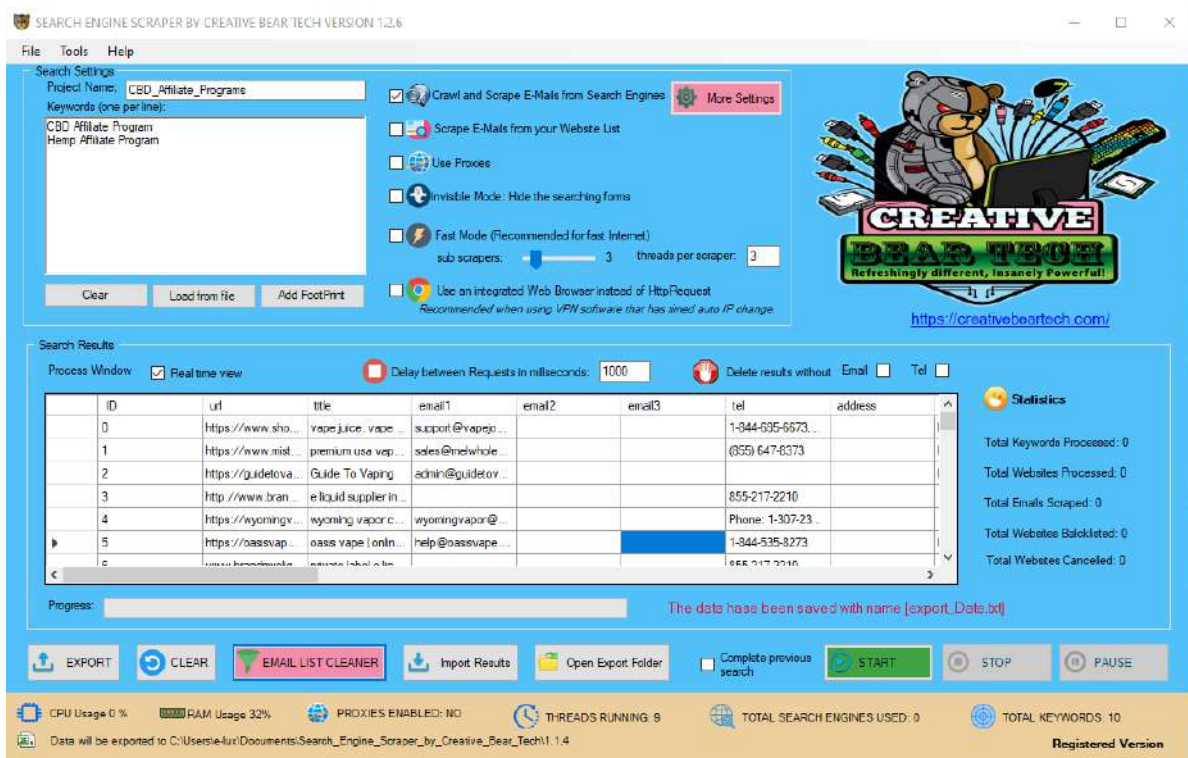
SEARCH ENGINE SCRAPER BY CREATIVE BEAR TECH VERSION 1.2.6

File Tools Help

Search Settings
Project Name: CBD_Affiliate_Programs
Keywords (one per line):
CBD Affiliate Program
Hemp Affiliate Program

Clear Load from file Add FootPrint

Crawl and Scrape E-Mails from Search Engines More Settings
Scrape E-Mails from your Website List
Use Proxies
Invisible Mode: Hide the searching forms
Fast Mode (Recommended for fast Internet)
sub scrapers: 3 threads per scraper: 3
Use an integrated Web Browser instead of HttpRequest
Recommended when using VPN software that has timed auto IP change

CREATIVE BEAR TECH
Refreshingly different, Insanely Powerful!
https://creativebeartech.com/

Search Results
Process Window Real time view Delay between Requests in milliseconds: 1000 Delete results without Email Tel

| | ID | url | title | email1 | email2 | email3 | tel | address |
|---|---|---|---|---|---|---|---|---|
| | 0 | https://www.sho... | vape juice. vape ... | support@vapejo... | | | 1-844-635-6673... | |
| | 1 | https://www.mist... | premium usa vap... | sales@melwhole... | | | (855) 647-8373 | |
| | 2 | https://guidetova... | Guide To Vaping | admin@guidetov... | | | | |
| | 3 | http://www.bran... | e liquid supplier in... | | | | 855-217-2210 | |
| | 4 | https://wyomingv... | wyoming vapor c... | wyomingvapor@... | | | Phone: 1-307-23... | |
| ▸ | 5 | https://oasisvap... | oasis vape | onlin... | help@oasisvape... | | | 1-844-535-8273 | |
| | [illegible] | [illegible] | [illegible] | | | | 855 217 2210 | |

Statistics
Total Keywords Processed: 0
Total Websites Processed: 0
Total Emails Scraped: 0
Total Websites Blacklisted: 0
Total Websites Cancelled: 0

Progress:
The data has been saved with name [export_Date.txt]

EXPORT CLEAR EMAIL LIST CLEANER Import Results Open Export Folder Complete previous search START STOP PAUSE

CPU Usage 0 % RAM Usage 32% PROXIES ENABLED: NO THREADS RUNNING: 9 TOTAL SEARCH ENGINES USED: 0 TOTAL KEYWORDS: 10
Data will be exported to C:\Users\e-lux\Documents\Search_Engine_Scraper_by_Creative_Bear_Tech\1.1.4
Registered Version